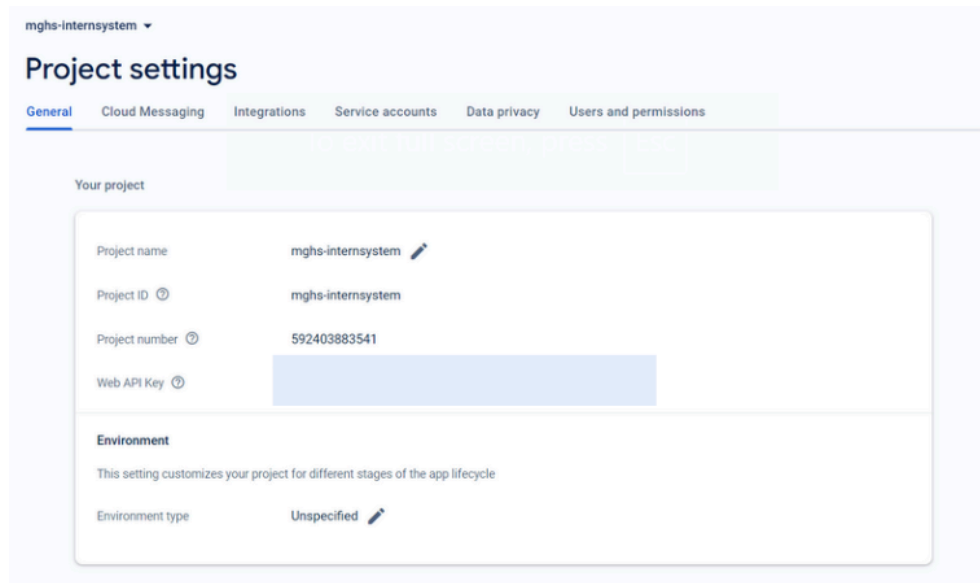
mghs-internsystem ▾

Project settings

General Cloud Messaging Integrations Service accounts Data privacy Users and permissions

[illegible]

Your project

Project name mghs-internsystem

Project ID ⓘ mghs-internsystem

Project number ⓘ 592403883541

Web API Key ⓘ

Environment

This setting customizes your project for different stages of the app lifecycle

Environment type Unspecified